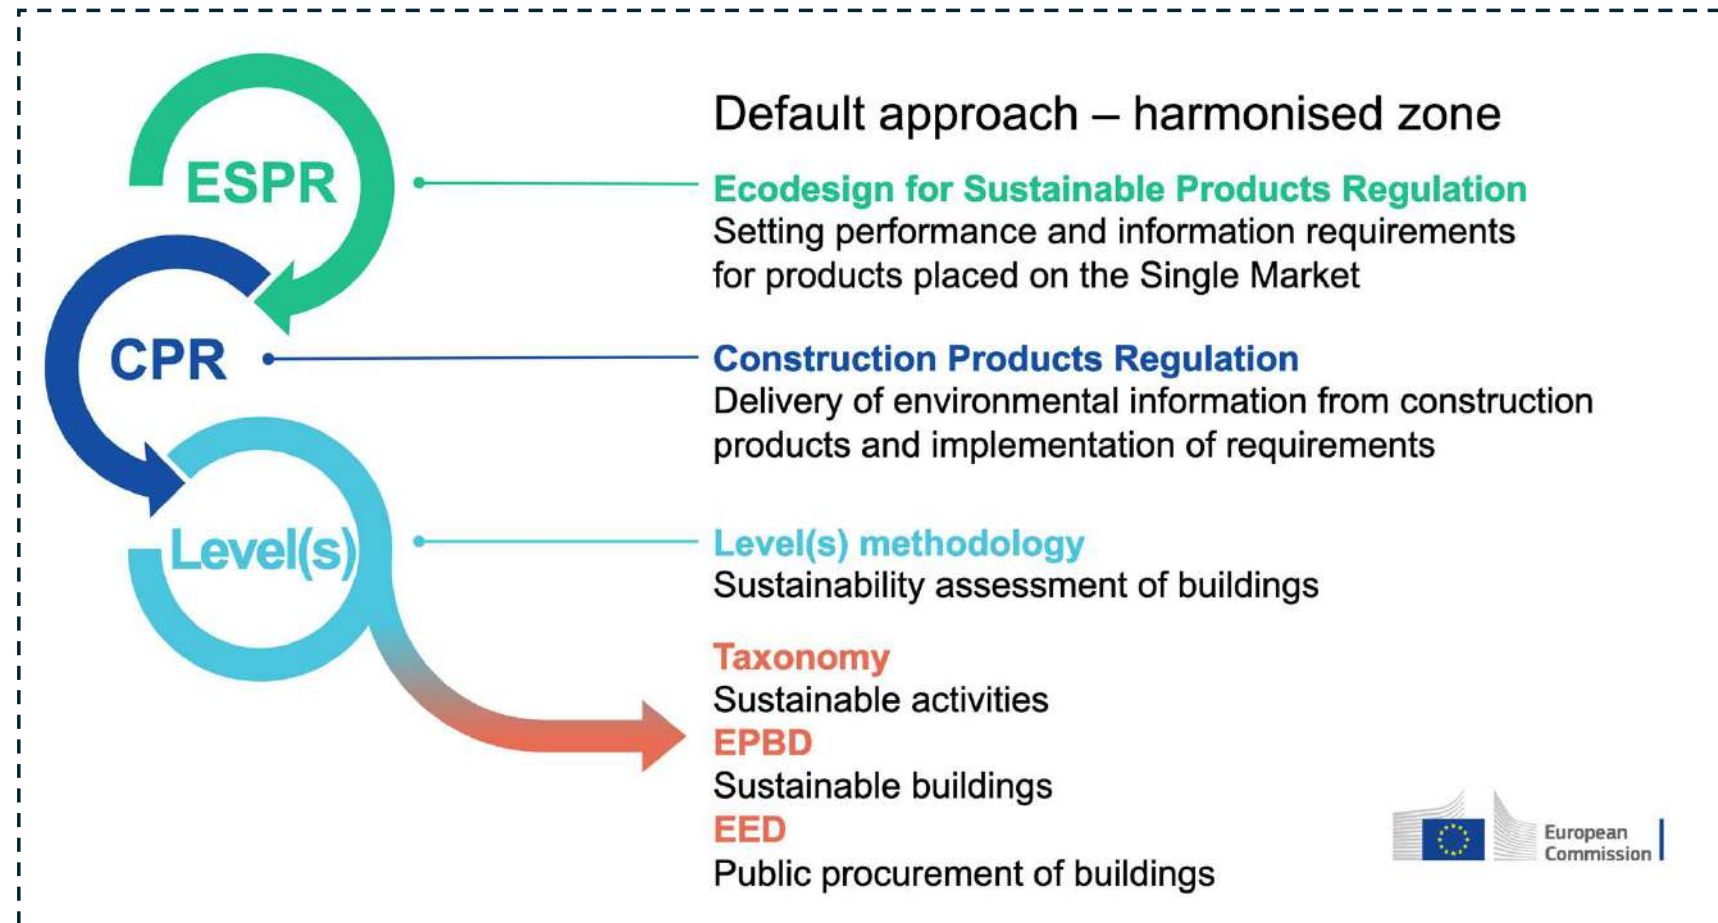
ESPR

CPR

Level(s)

Default approach – harmonised zone

Ecodesign for Sustainable Products Regulation
Setting performance and information requirements for products placed on the Single Market

Construction Products Regulation
Delivery of environmental information from construction products and implementation of requirements

Level(s) methodology
Sustainability assessment of buildings

Taxonomy
Sustainable activities
EPBD
Sustainable buildings
EED
Public procurement of buildings

European Commission